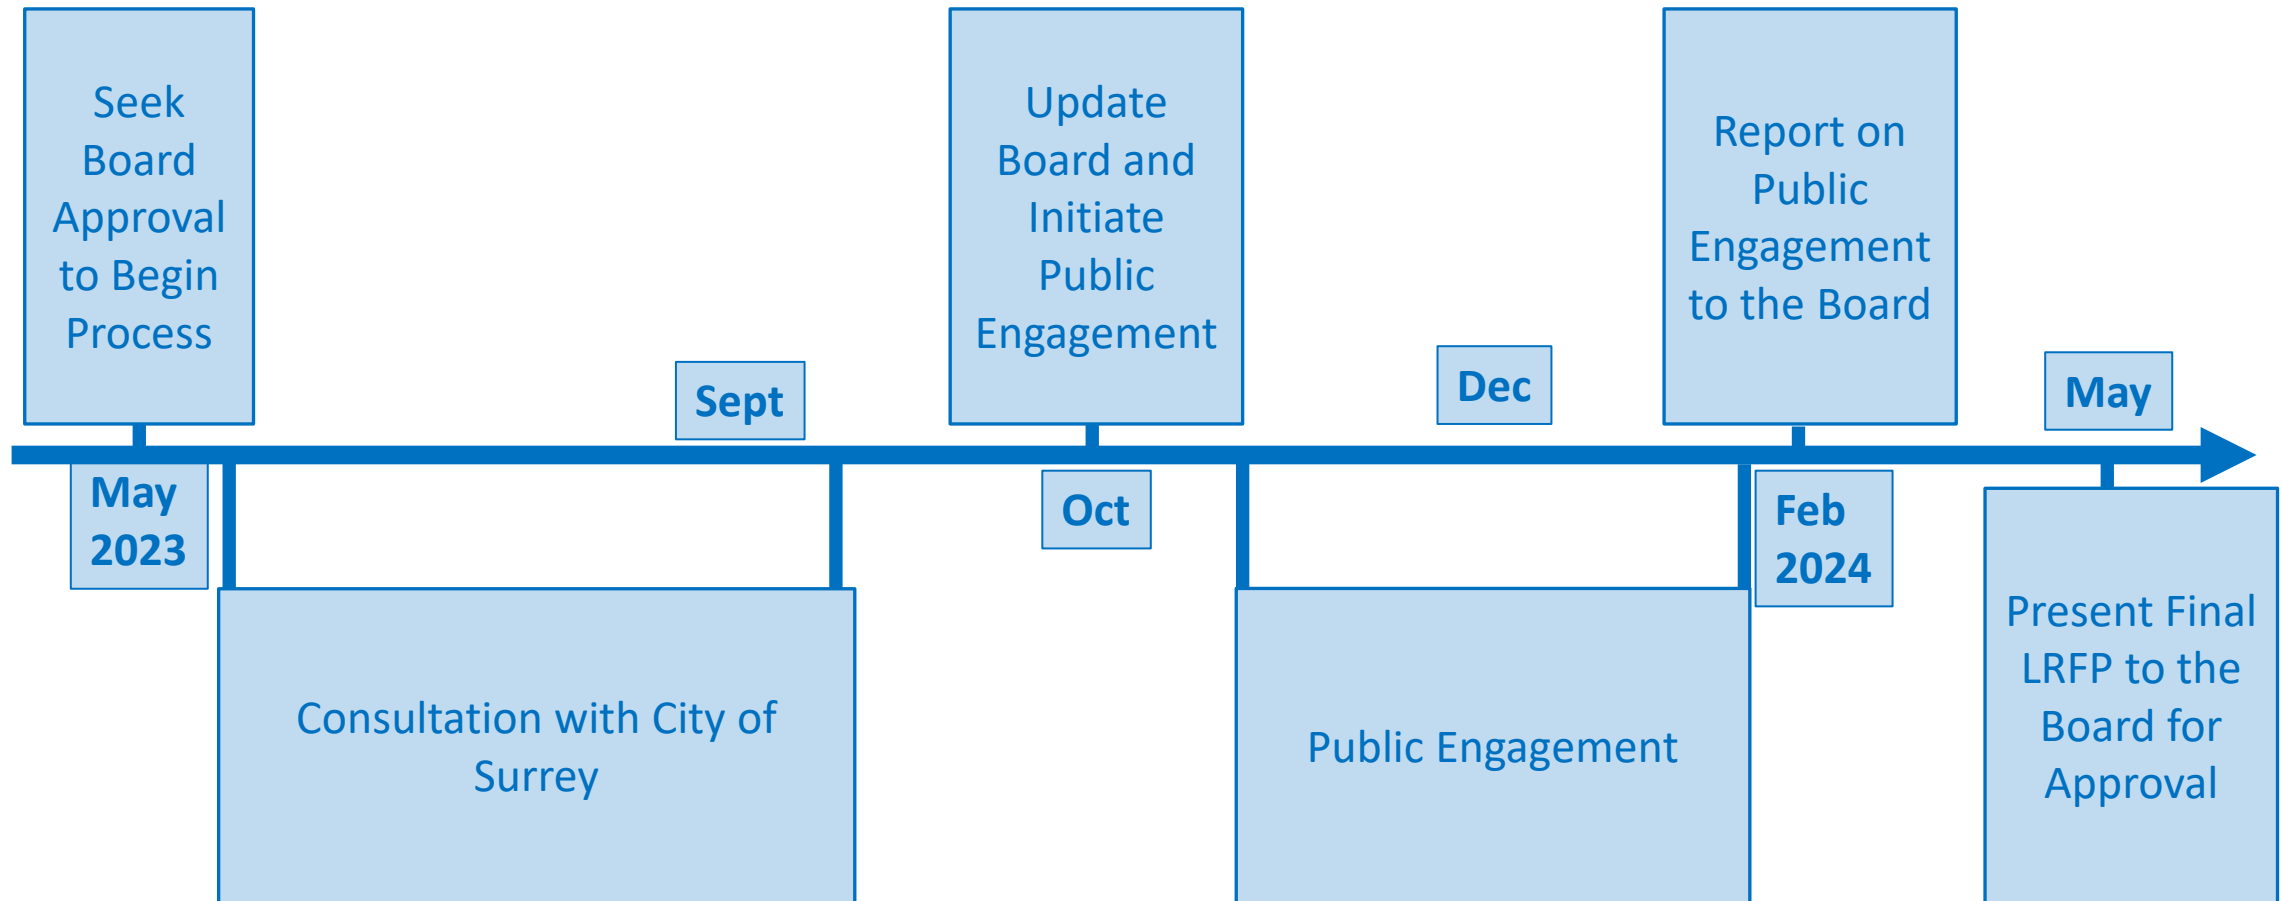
Seek Board Approval to Begin Process

May 2023

Consultation with City of Surrey

Sept

Update Board and Initiate Public Engagement

Oct

Dec

Public Engagement

Report on Public Engagement to the Board

Feb 2024

May

Present Final LRFP to the Board for Approval